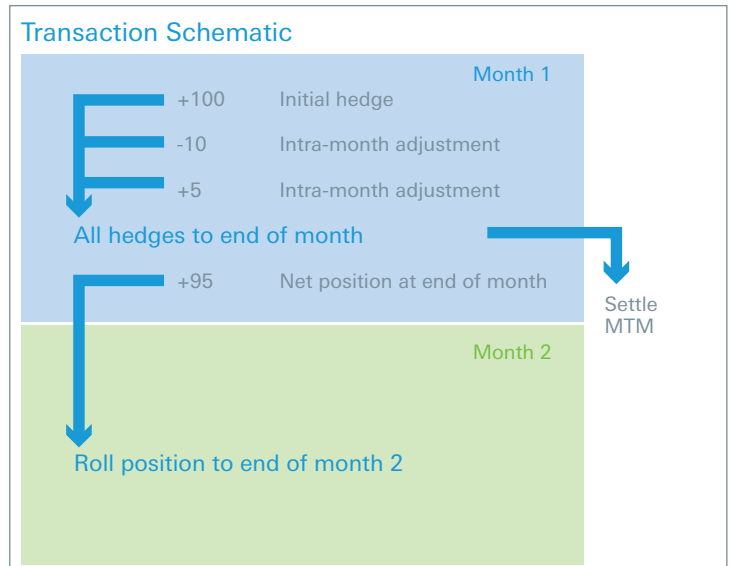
Transaction Schematic

Month 1

+100 Initial hedge

-10 Intra-month adjustment

+5 Intra-month adjustment

All hedges to end of month

+95 Net position at end of month

Settle MTM

Month 2

Roll position to end of month 2